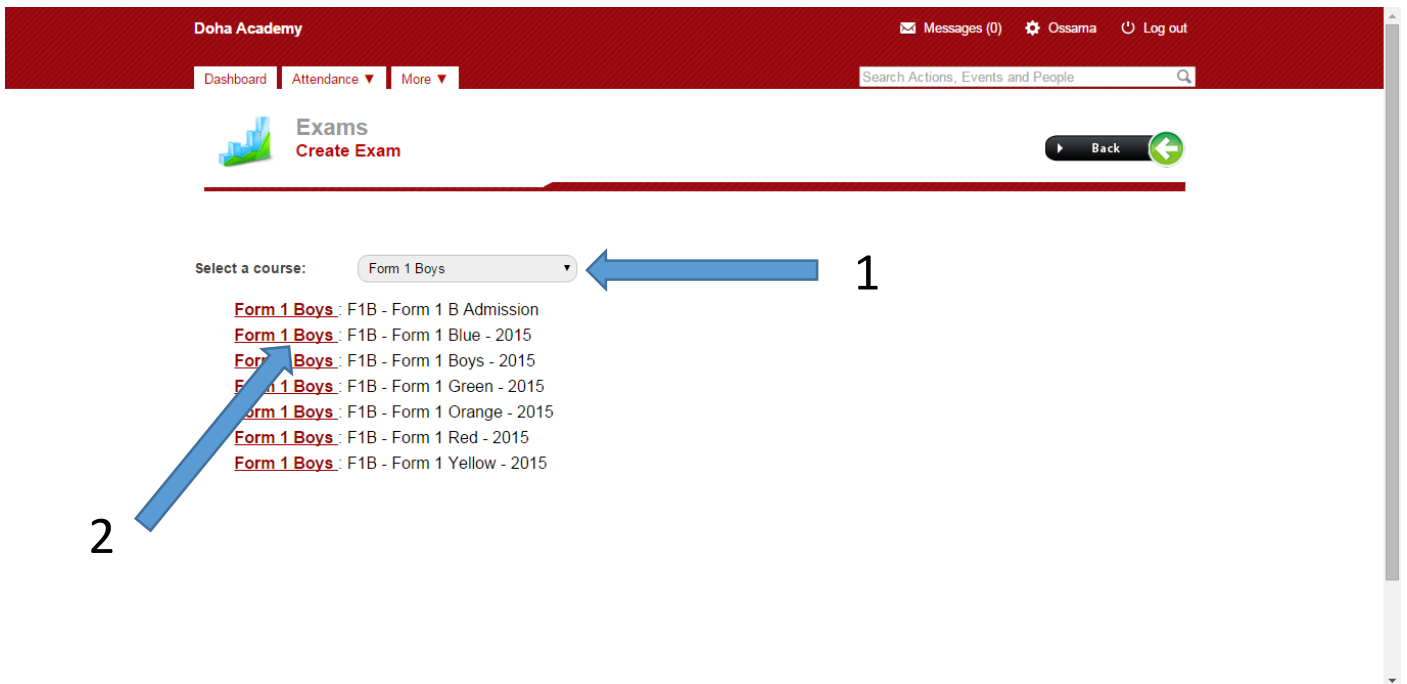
Doha Academy

Messages (0) Ossama Log out

Dashboard Attendance ▼ More ▼

Search Actions, Events and People

Exams
Create Exam

Back

Select a course: Form 1 Boys

1

Form 1 Boys : F1B - Form 1 B Admission
Form 1 Boys : F1B - Form 1 Blue - 2015
Form 1 Boys : F1B - Form 1 Boys - 2015
Form 1 Boys : F1B - Form 1 Green - 2015
Form 1 Boys : F1B - Form 1 Orange - 2015
Form 1 Boys : F1B - Form 1 Red - 2015
Form 1 Boys : F1B - Form 1 Yellow - 2015

2